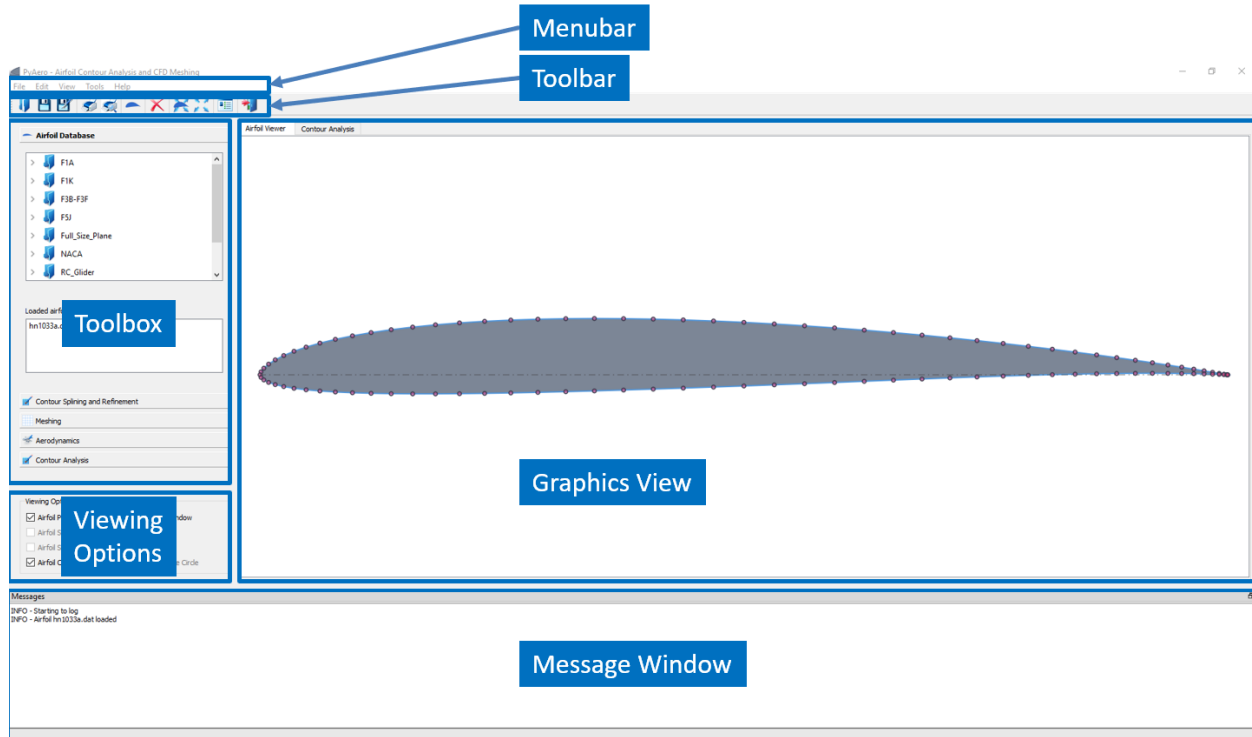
Menubar

PyAero - Airfoil Contour Analysis and CFD Meshing

Toolbar

File Edit View Tools Help

Airfoil Database

F1A
F1K
F3B-F3F
F5J
Full_Size_Plane
NACA
RC_Glider

Loaded airf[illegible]
hn1033a.d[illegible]

Toolbox

Contour Splining and Refinement
Meshing
Aerodynamics
Contour Analysis

Viewing Op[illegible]
Airfoil P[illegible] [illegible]ndow
Airfoil S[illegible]
Airfoil S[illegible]
Airfoil C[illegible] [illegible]e Circle

Viewing Options

Airfoil Viewer
Contour Analysis

Graphics View

Messages
INFO - Starting to log
INFO - Airfoil hn1033a.dat loaded

Message Window